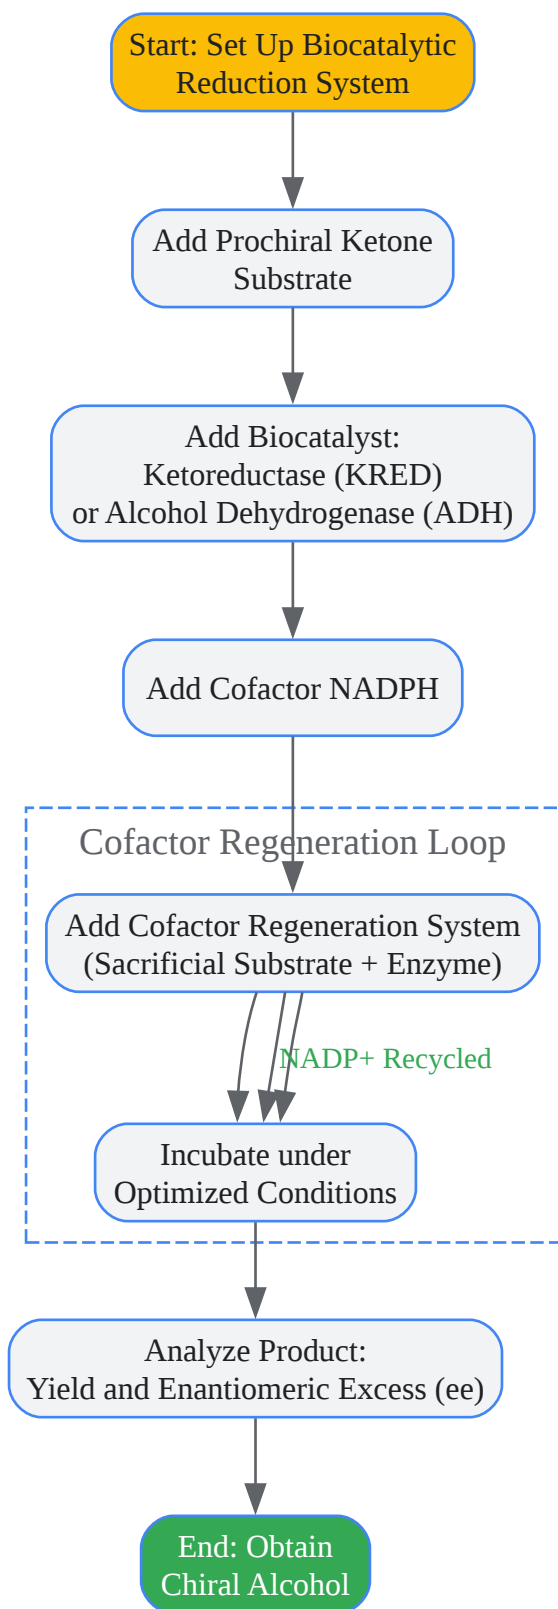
Start: Set Up Biocatalytic Reduction System

Add Prochiral Ketone Substrate

Add Biocatalyst: Ketoreductase (KRED) or Alcohol Dehydrogenase (ADH)

Add Cofactor NADPH

Cofactor Regeneration Loop

Add Cofactor Regeneration System (Sacrificial Substrate + Enzyme)

NADP+ Recycled

Incubate under Optimized Conditions

Analyze Product: Yield and Enantiomeric Excess (ee)

End: Obtain Chiral Alcohol